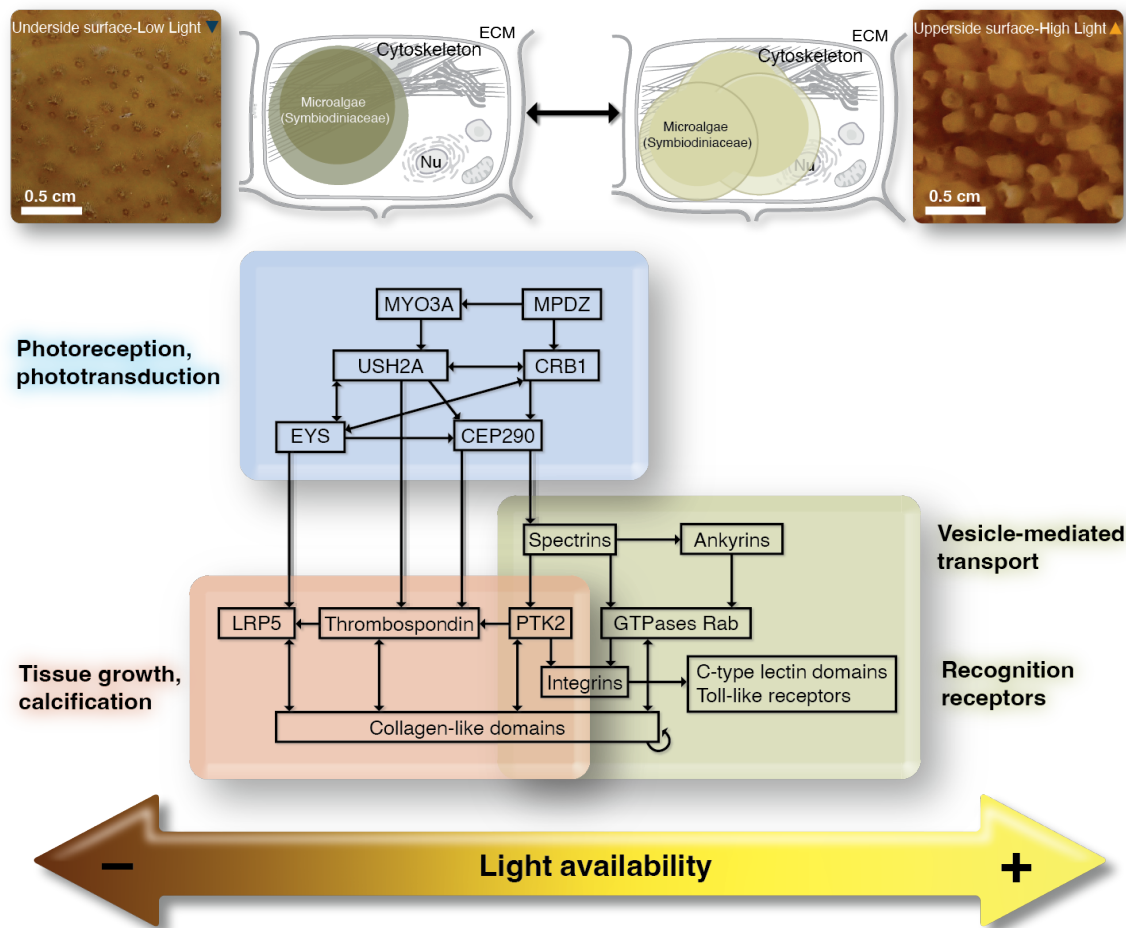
Underside surface-Low Light ▼

0.5 cm

ECM

Cytoskeleton

Microalgae (Symbiodiniaceae)

Nu

ECM

Cytoskeleton

Microalgae (Symbiodiniaceae)

Nu

Upperside surface-High Light ▲

0.5 cm

Photoreception, phototransduction

MYO3A

MPDZ

USH2A

CRB1

EYS

CEP290

Vesicle-mediated transport

Spectrins

Ankyrins

Tissue growth, calcification

LRP5

Thrombospondin

PTK2

GTPases Rab

Integrins

C-type lectin domains Toll-like receptors

Recognition receptors

Collagen-like domains

–

Light availability

+